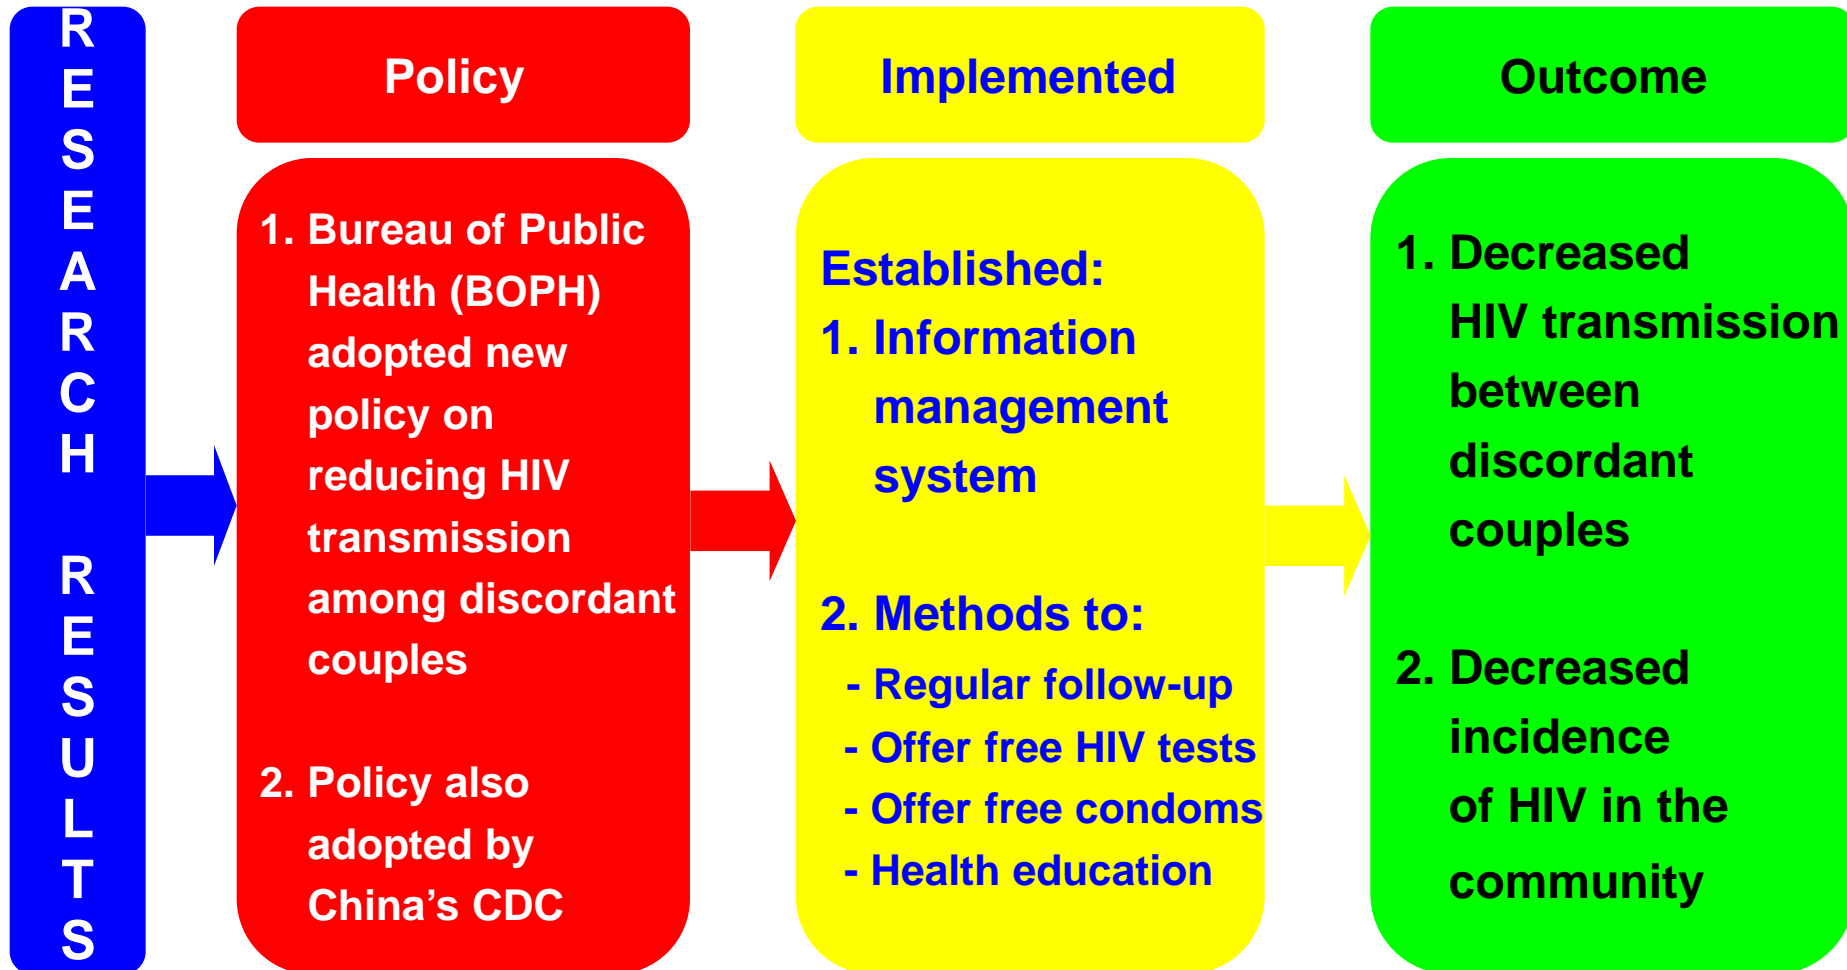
RESEARCH RESULTS

Policy

1. Bureau of Public Health (BOPH) adopted new policy on reducing HIV transmission among discordant couples

2. Policy also adopted by China's CDC

Implemented

Established:

1. Information management system

2. Methods to:

- Regular follow-up
- Offer free HIV tests
- Offer free condoms
- Health education

Outcome

1. Decreased HIV transmission between discordant couples

2. Decreased incidence of HIV in the community